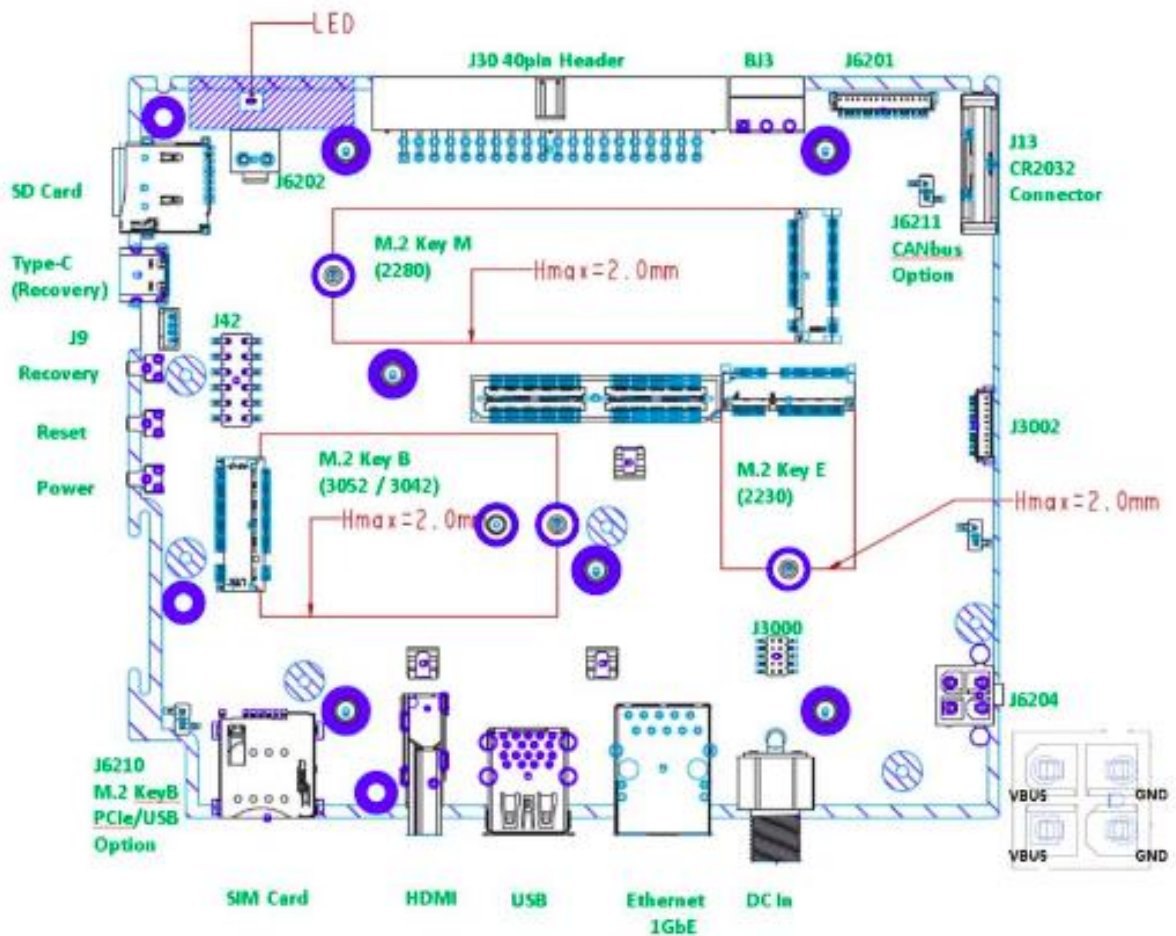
LED

J30 40pin Header

BJ3

J6201

J13
CR2032
Connector

SD Card

J6202

J6211
CANbus
Option

Type-C
(Recovery)

M.2 Key M
(2280)

Hmax=2.0mm

J9
Recovery

J42

Reset

J3002

Power

M.2 Key B
(3052 / 3042)

Hmax=2.0mm

M.2 Key E
(2230)

Hmax=2.0mm

J3000

J6204

J6210
M.2 KeyB
PCIe/USB
Option

VBUS

GND

VBUS

GND

SIM Card

HDMI

USB

Ethernet
1GbE

DC In